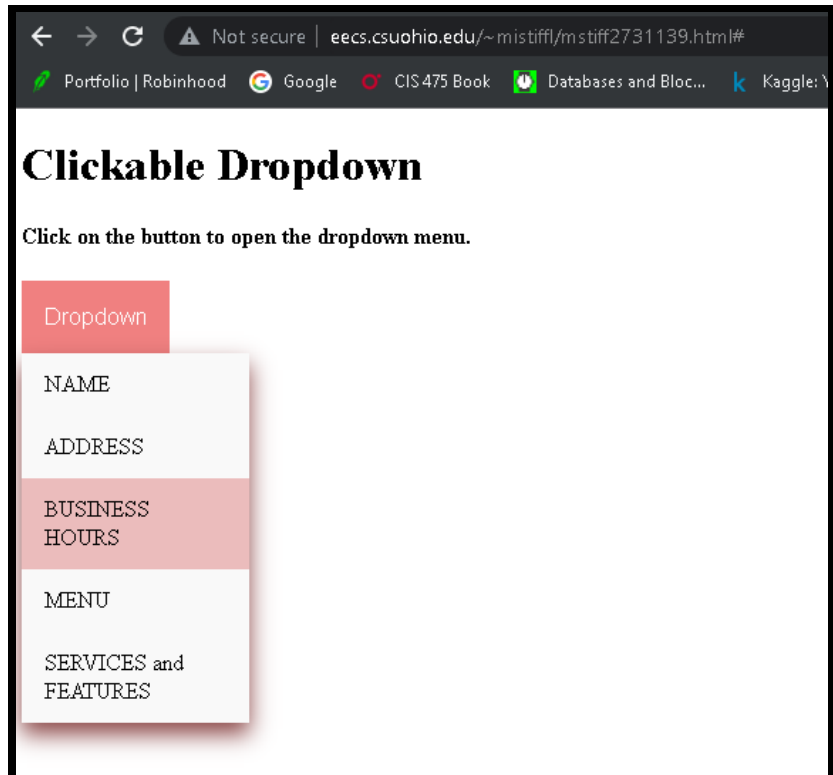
Not secure | eecs.csuohio.edu/~mistiffl/mstiff2731139.html#

Portfolio | Robinhood Google CIS 475 Book Databases and Bloc... Kaggle: Y

# Clickable Dropdown

**Click on the button to open the dropdown menu.**

Dropdown

NAME

ADDRESS

BUSINESS HOURS

MENU

SERVICES and FEATURES